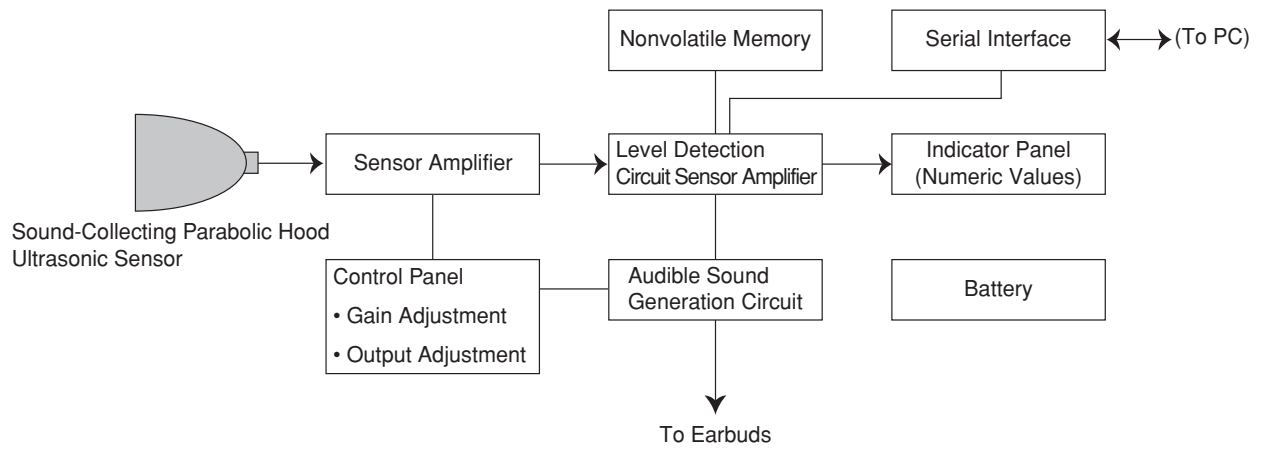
Nonvolatile Memory

Serial Interface

(To PC)

Sensor Amplifier

Level Detection Circuit Sensor Amplifier

Indicator Panel (Numeric Values)

Sound-Collecting Parabolic Hood Ultrasonic Sensor

Control Panel
• Gain Adjustment
• Output Adjustment

Audible Sound Generation Circuit

Battery

To Earbuds